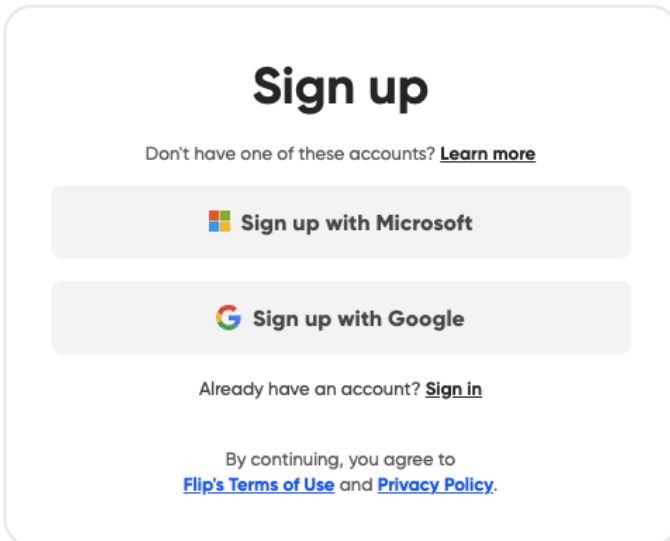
Sign up

Don't have one of these accounts? Learn more

Sign up with Microsoft

Sign up with Google

Already have an account? Sign in

By continuing, you agree to Flip's Terms of Use and Privacy Policy.